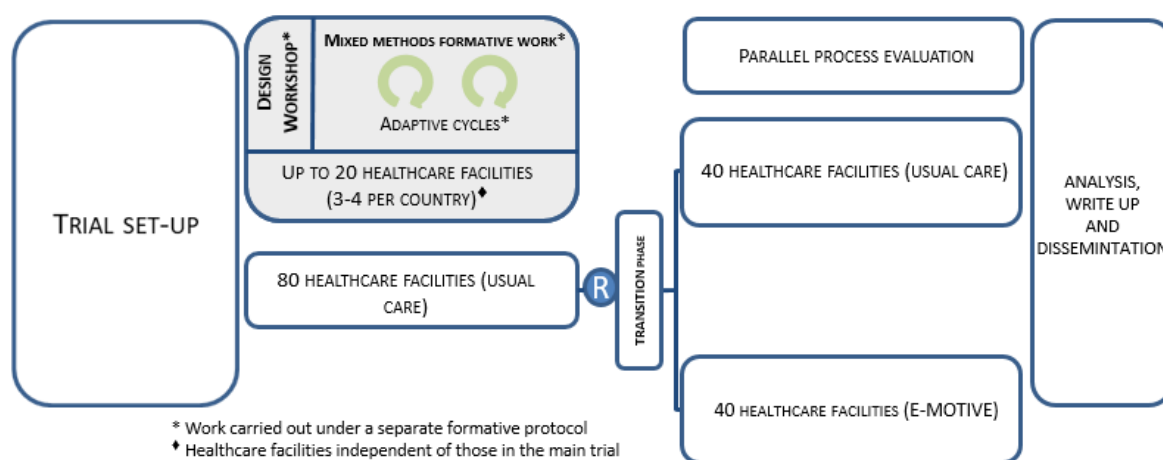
Trial set-up

Design Workshop*

Mixed methods formative work*

Adaptive cycles*

Up to 20 healthcare facilities (3-4 per country)♦

80 healthcare facilities (usual care)

R

Transition phase

Parallel process evaluation

40 healthcare facilities (usual care)

40 healthcare facilities (E-MOTIVE)

Analysis, write up and dissemintation

* Work carried out under a separate formative protocol
♦ Healthcare facilities independent of those in the main trial